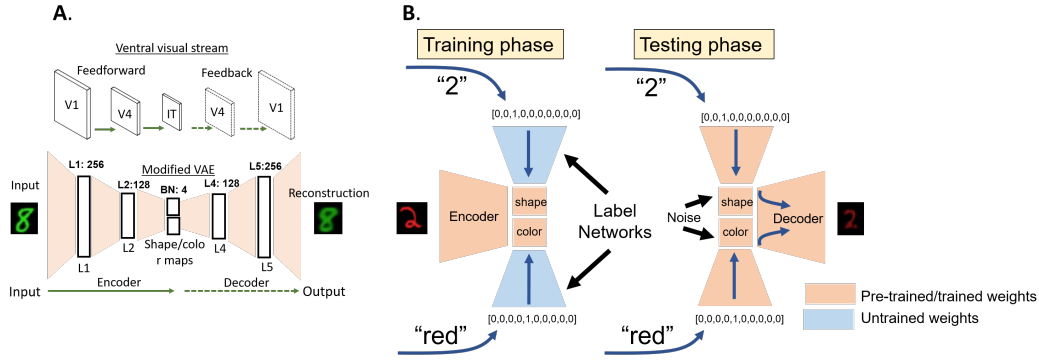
A.

Ventral visual stream

Feedforward

Feedback

V1

V4

IT

V4

V1

Modified VAE

L1: 256

L2:128

BN: 4

L4: 128

L5:256

Input

Reconstruction

L2

Shape/color maps

L4

L1

L5

Input

Encoder

Decoder

Output

B.

Training phase

Testing phase

"2"

"2"

[0,0,1,0,0,0,0,0,0,0]

[0,0,1,0,0,0,0,0,0,0]

Encoder

shape

color

Label Networks

Noise

shape

color

Decoder

[0,0,0,0,1,0,0,0,0,0]

[0,0,0,0,1,0,0,0,0,0]

"red"

"red"

Pre-trained/trained weights

Untrained weights